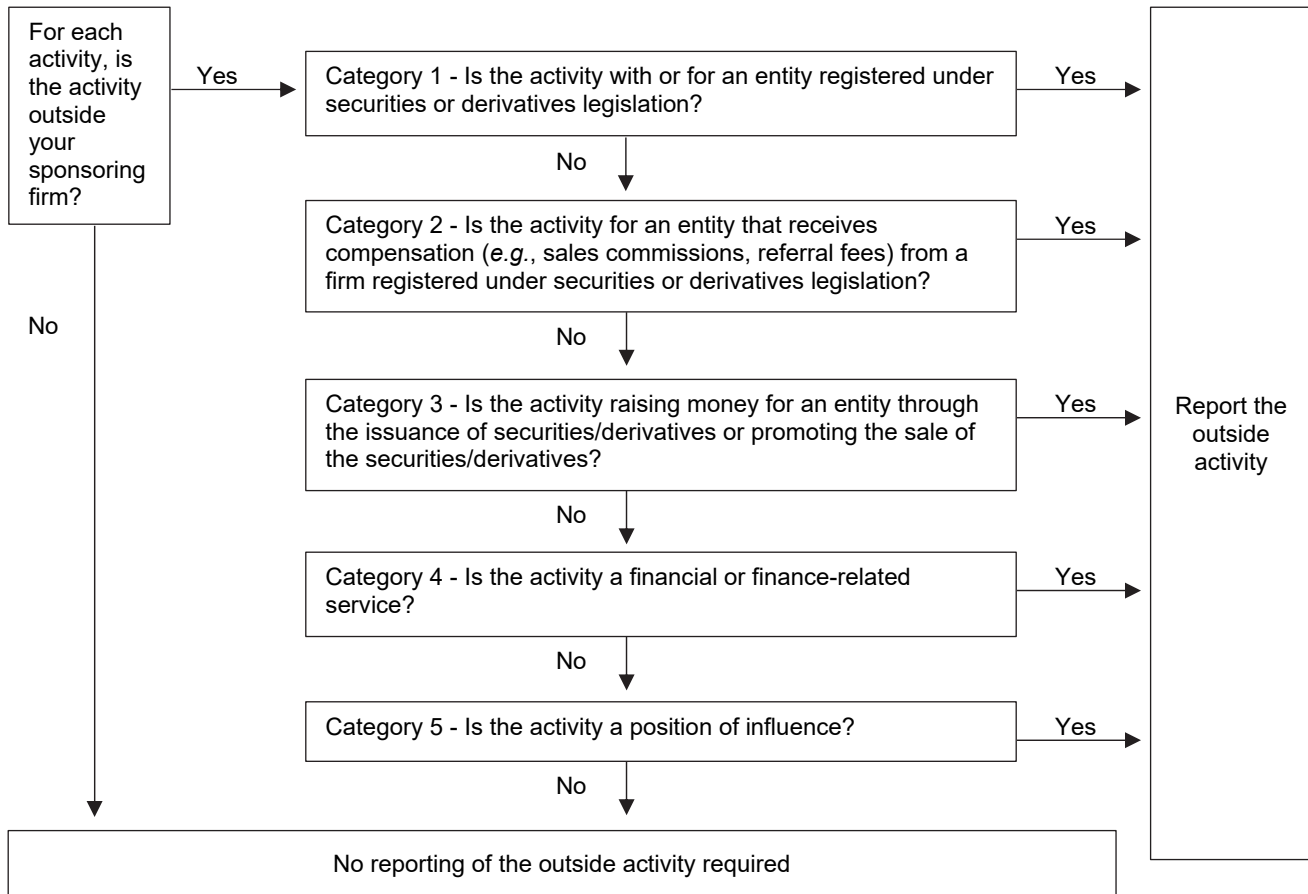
For each activity, is the activity outside your sponsoring firm?

Yes

Category 1 - Is the activity with or for an entity registered under securities or derivatives legislation?

Yes

No

Category 2 - Is the activity for an entity that receives compensation (*e.g.*, sales commissions, referral fees) from a firm registered under securities or derivatives legislation?

Yes

No

No

Category 3 - Is the activity raising money for an entity through the issuance of securities/derivatives or promoting the sale of the securities/derivatives?

Yes

Report the outside activity

No

Category 4 - Is the activity a financial or finance-related service?

Yes

No

Category 5 - Is the activity a position of influence?

Yes

No

No reporting of the outside activity required